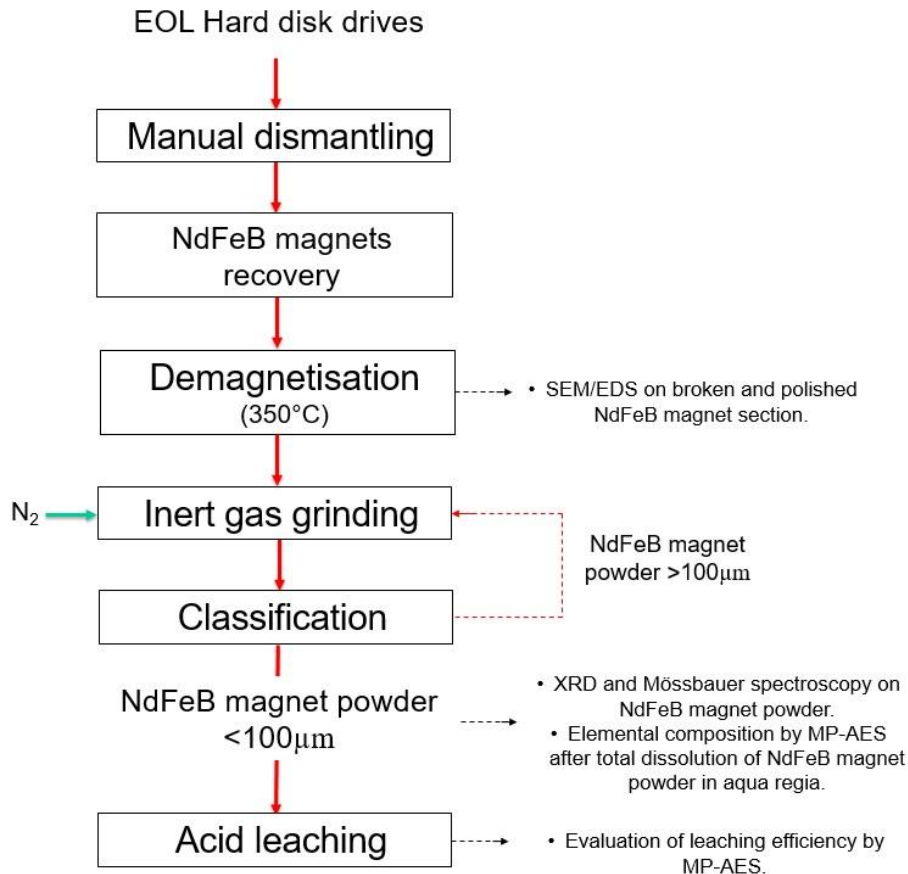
EOL Hard disk drives

Manual dismantling

NdFeB magnets recovery

Demagnetisation (350°C)

• SEM/EDS on broken and polished NdFeB magnet section.

$N_2$

Inert gas grinding

NdFeB magnet powder >100μm

Classification

NdFeB magnet powder <100μm

• XRD and Mössbauer spectroscopy on NdFeB magnet powder.
• Elemental composition by MP-AES after total dissolution of NdFeB magnet powder in aqua regia.

Acid leaching

• Evaluation of leaching efficiency by MP-AES.